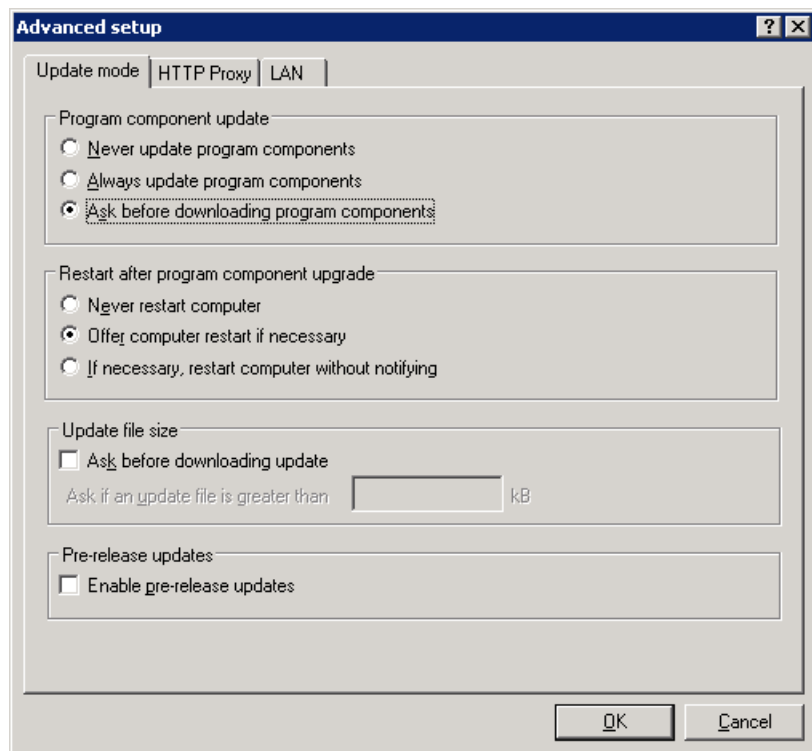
Advanced setup

? X

Update mode | HTTP Proxy | LAN

Program component update
Never update program components
Always update program components
Ask before downloading program components

Restart after program component upgrade
Never restart computer
Offer computer restart if necessary
If necessary, restart computer without notifying

Update file size
Ask before downloading update
Ask if an update file is greater than kB

Pre-release updates
Enable pre-release updates

OK Cancel